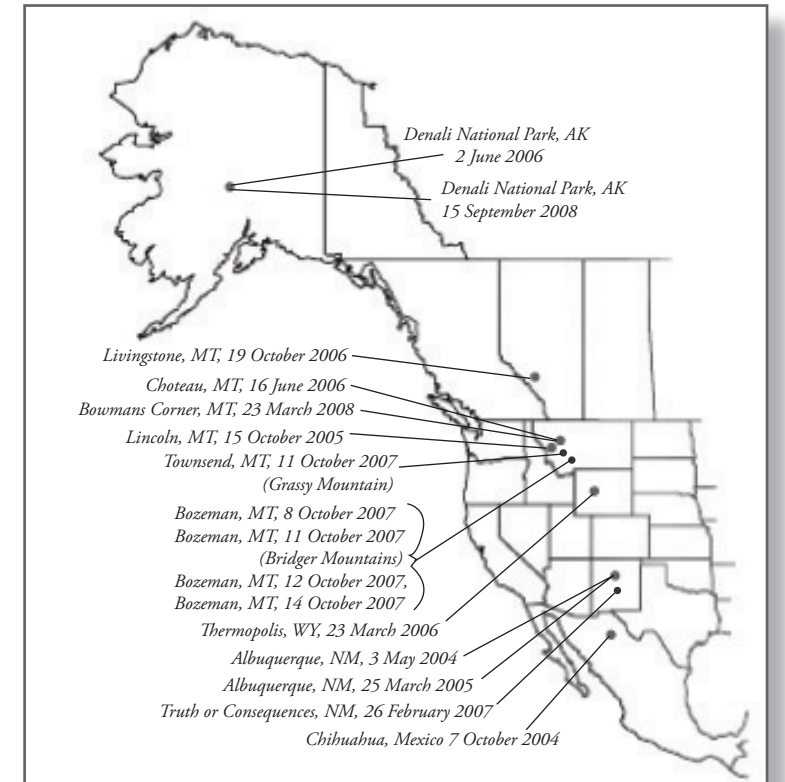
Denali National Park, AK
2 June 2006

Denali National Park, AK
15 September 2008

Livingstone, MT, 19 October 2006

Choteau, MT, 16 June 2006

Bowmans Corner, MT, 23 March 2008

Lincoln, MT, 15 October 2005

Townsend, MT, 11 October 2007
(Grassy Mountain)

Bozeman, MT, 8 October 2007
Bozeman, MT, 11 October 2007
(Bridger Mountains)
Bozeman, MT, 12 October 2007,
Bozeman, MT, 14 October 2007

Thermopolis, WY, 23 March 2006

Albuquerque, NM, 3 May 2004

Albuquerque, NM, 25 March 2005

Truth or Consequences, NM, 26 February 2007

Chihuahua, Mexico 7 October 2004